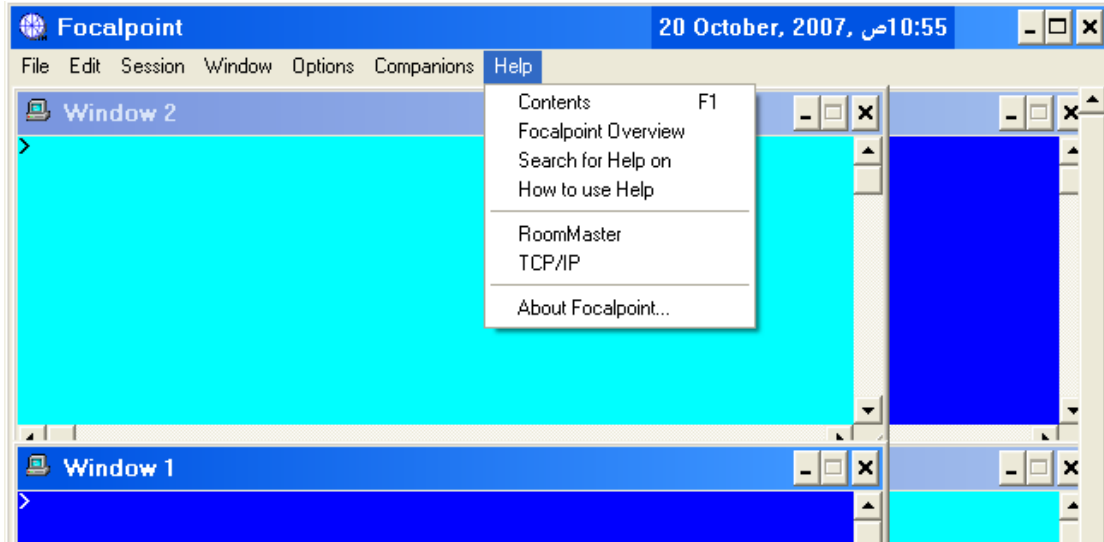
Focalpoint

20 October, 2007, ص10:55

File Edit Session Window Options Companions Help

Window 2

>

Contents F1
Focalpoint Overview
Search for Help on
How to use Help

RoomMaster
TCP/IP

About Focalpoint...

Window 1

>